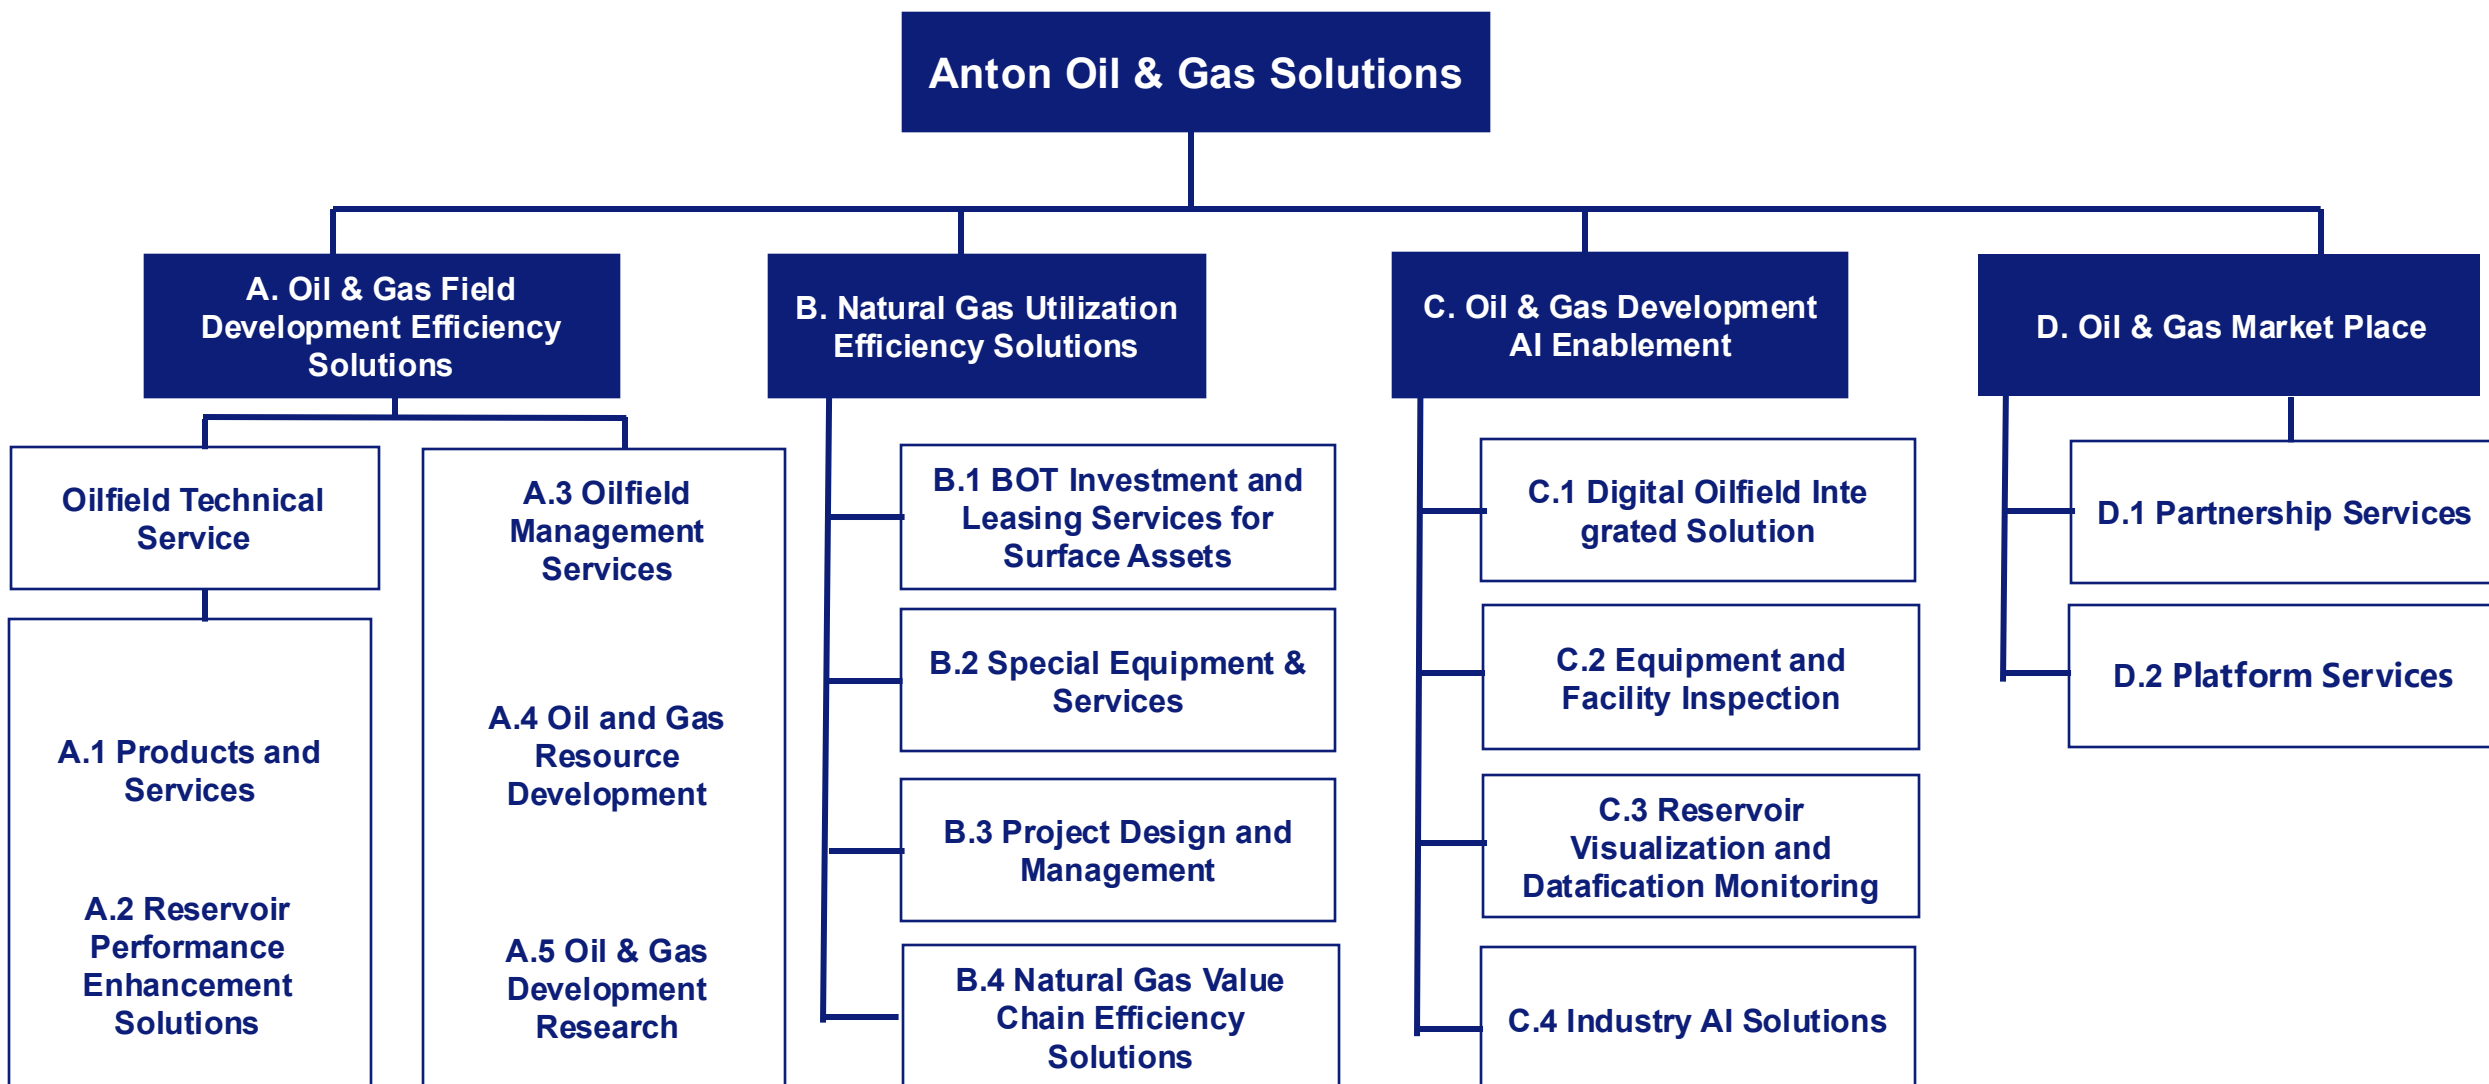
Anton Oil & Gas Solutions

A. Oil & Gas Field Development Efficiency Solutions

Oilfield Technical Service

A.1 Products and Services

A.2 Reservoir Performance Enhancement Solutions

A.3 Oilfield Management Services

A.4 Oil and Gas Resource Development

A.5 Oil & Gas Development Research

B. Natural Gas Utilization Efficiency Solutions

B.1 BOT Investment and Leasing Services for Surface Assets

B.2 Special Equipment & Services

B.3 Project Design and Management

B.4 Natural Gas Value Chain Efficiency Solutions

C. Oil & Gas Development AI Enablement

C.1 Digital Oilfield Inte grated Solution

C.2 Equipment and Facility Inspection

C.3 Reservoir Visualization and Datafication Monitoring

C.4 Industry AI Solutions

D. Oil & Gas Market Place

D.1 Partnership Services

D.2 Platform Services